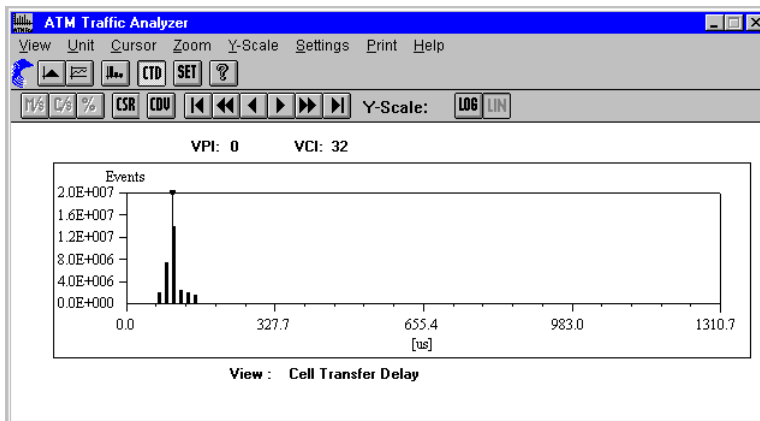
ATM Traffic Analyzer

View Unit Cursor Zoom Y-Scale Settings Print Help

CTD SET ?

M/s C/s % CSR CDV Y-Scale: LOG LIN

VPI: 0 VCI: 32

Events

2.0E+007
1.6E+007
1.2E+007
8.0E+006
4.0E+006
0.0E+000

0.0 327.7 655.4 983.0 1310.7

[us]

View : Cell Transfer Delay